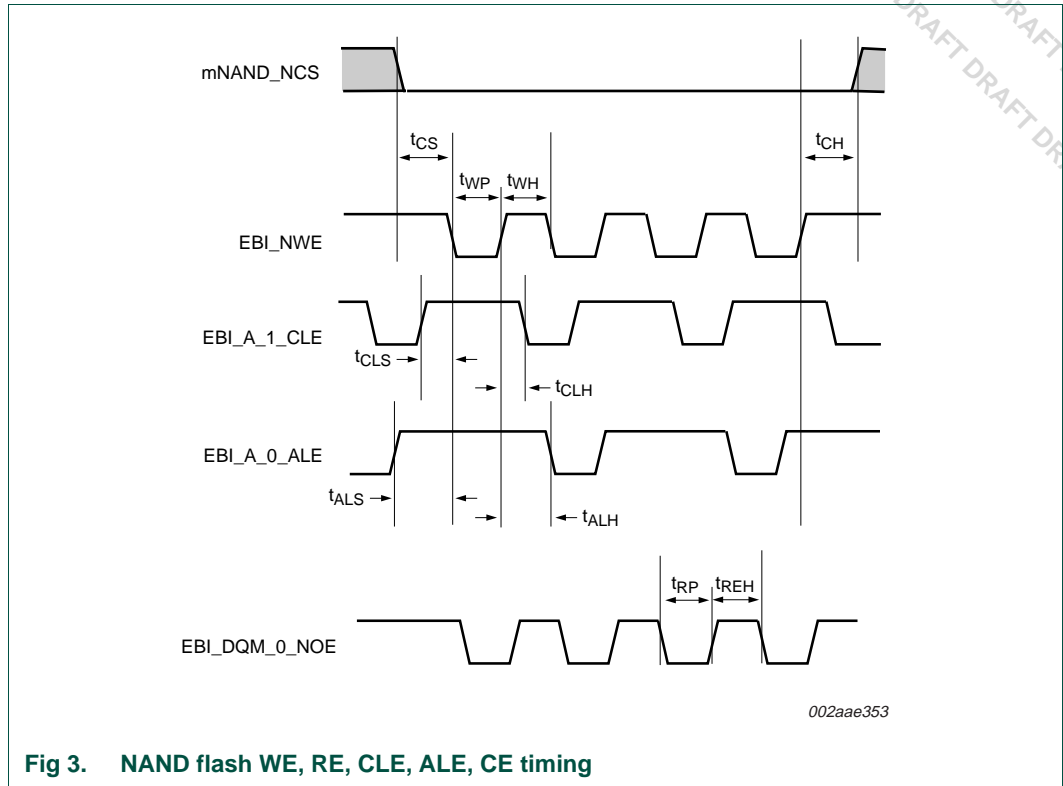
DRAFT DRAFT DRAFT DRAFT DR

mNAND_NCS

$t_{CS}$

$t_{CH}$

$t_{WP}$ $t_{WH}$

EBI_NWE

EBI_A_1_CLE

$t_{CLS}$

$t_{CLH}$

EBI_A_0_ALE

$t_{ALS}$

$t_{ALH}$

$t_{RP}$ $t_{REH}$

EBI_DQM_0_NOE

002aae353

Fig 3. NAND flash WE, RE, CLE, ALE, CE timing